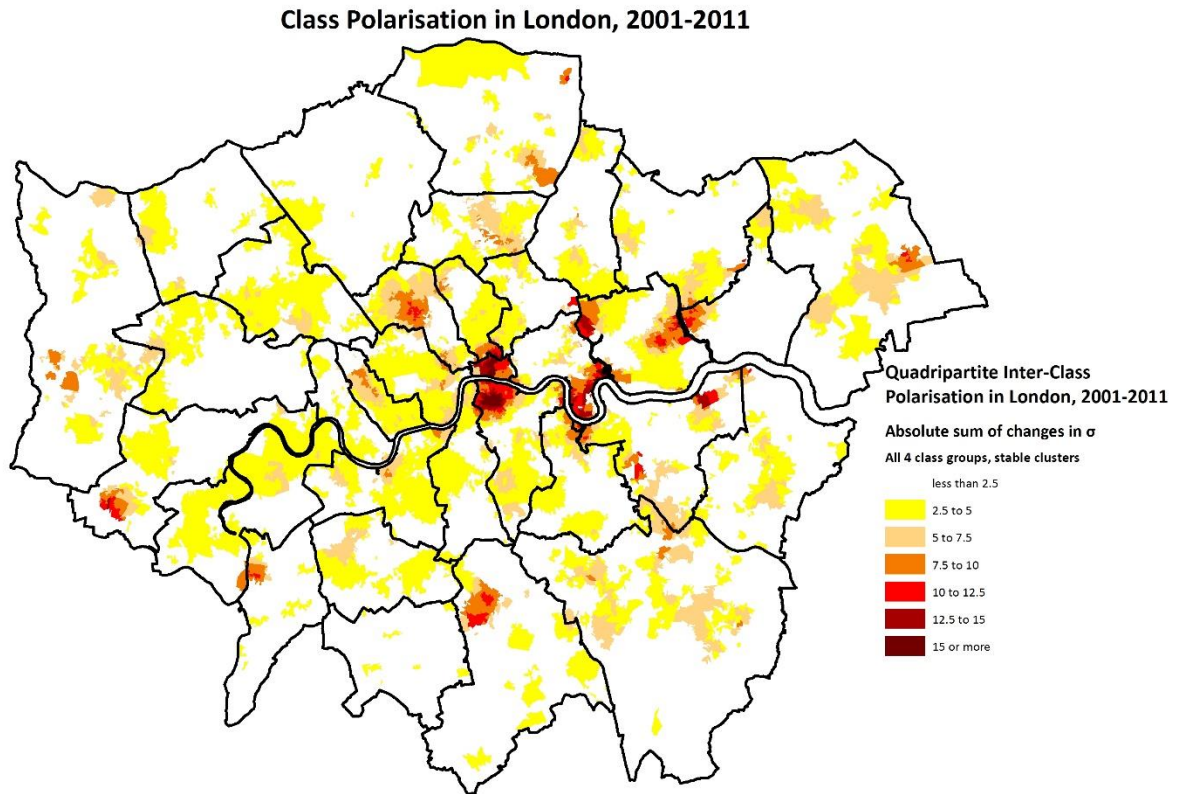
Class Polarisation in London, 2001-2011

Quadripartite Inter-Class Polarisation in London, 2001-2011

Absolute sum of changes in σ

All 4 class groups, stable clusters

less than 2.5

2.5 to 5

5 to 7.5

7.5 to 10

10 to 12.5

12.5 to 15

15 or more